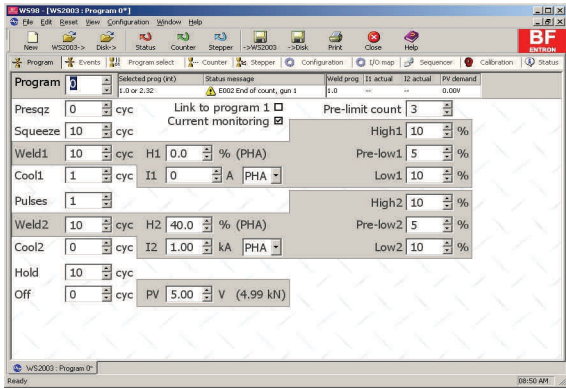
WS98 - [WS2003 : Program 0*]

File Edit Reset View Configuration Window Help

New WS2003-> Disk-> Status Counter Stepper ->WS2003 ->Disk Print Close Help

BF ENTRON

Program Events Program select Counter Stepper Configuration I/O-map Sequencer Calibration Status

Program 0

| Selected prog (int) | Status message | Weld prog | I1 actual | I2 actual | PV demand |
|---|---|---|---|---|---|
| 1.0 or 2.32 | E002 End of count, gun 1 | 1.0 | -- | -- | 0.00V |

Presqz 0 cyc

Link to program 1

Pre-limit count 3

Squeeze 10 cyc

Current monitoring

High1 10 %

Weld1 10 cyc H1 0.0 % (PHA)

Pre-low1 5 %

Cool1 1 cyc I1 0 A PHA

Low1 10 %

Pulses 1

High2 10 %

Weld2 20 cyc H2 40.0 % (PHA)

Pre-low2 5 %

Cool2 0 cyc I2 1.00 kA PHA

Low2 10 %

Hold 10 cyc

Off 0 cyc PV 5.00 V (4.99 kN)

WS2003 : Program 0*

Ready

08:50 AM